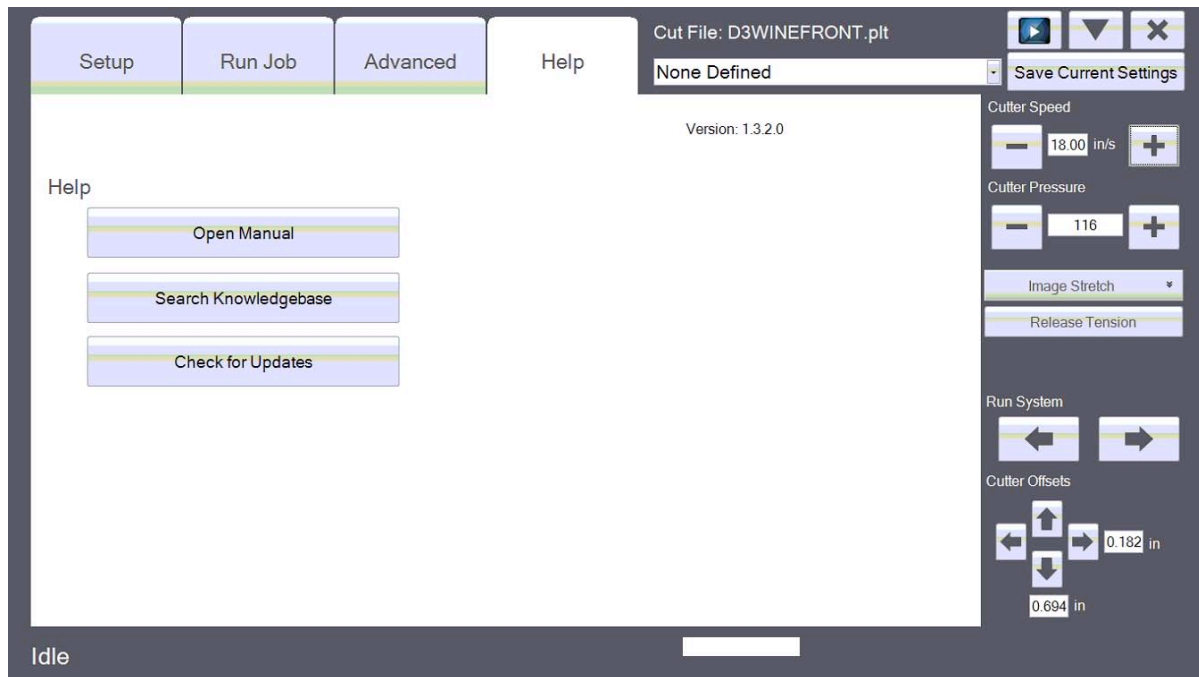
Setup

Run Job

Advanced

Help

Cut File: D3WINEFRONT.plt

None Defined

Save Current Settings

Version: 1.3.2.0

Help

Open Manual

Search Knowledgebase

Check for Updates

Cutter Speed

18.00 in/s

Cutter Pressure

116

Image Stretch

Release Tension

Run System

Cutter Offsets

0.182 in

0.694 in

Idle